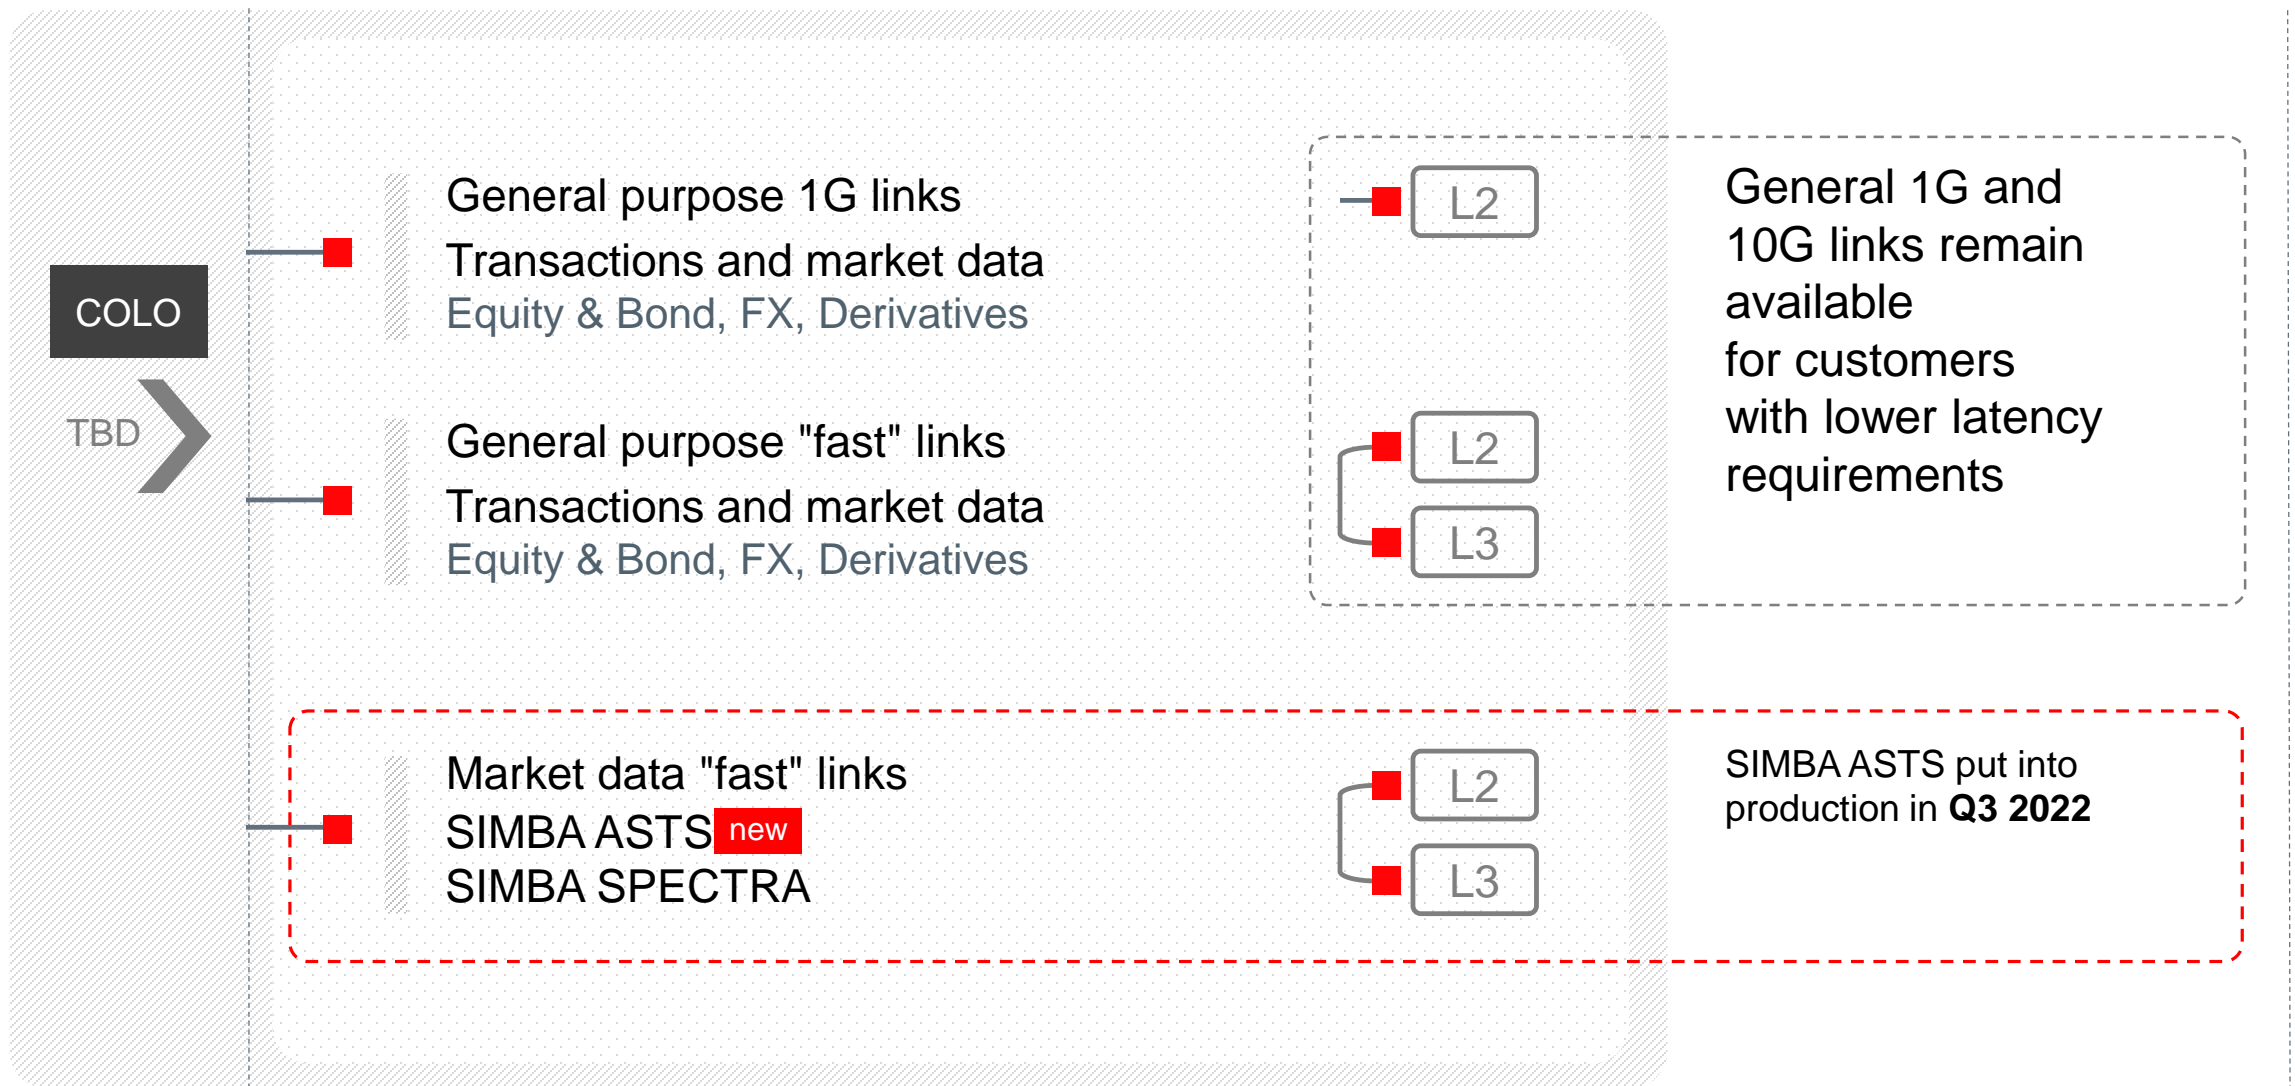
COLO

TBD

General purpose 1G links
Transactions and market data
Equity & Bond, FX, Derivatives

General purpose "fast" links
Transactions and market data
Equity & Bond, FX, Derivatives

L2

L2

L3

General 1G and 10G links remain available for customers with lower latency requirements

Market data "fast" links
SIMBA ASTS new
SIMBA SPECTRA

L2

L3

SIMBA ASTS put into production in **Q3 2022**